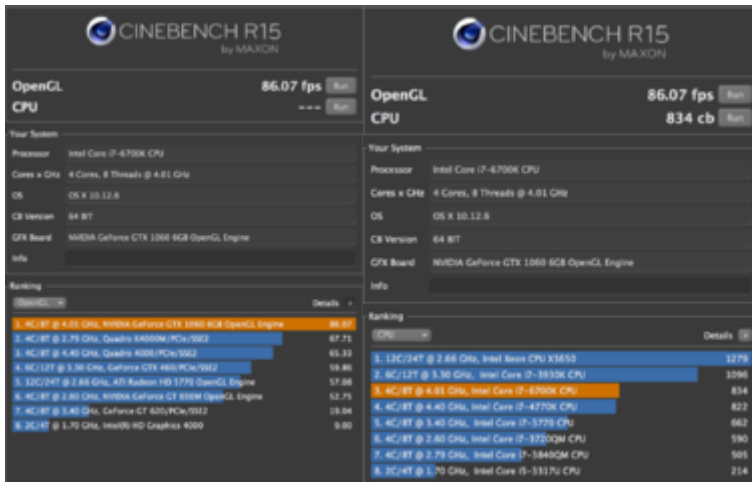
CINEBENCH R15
by MAXON

OpenGL 86.07 fps Run
CPU --- Run

Your System
Processor Intel Core i7-6700K CPU
Cores x GHz 4 Cores, 8 Threads @ 4.01 GHz
OS OS X 10.12.6
CB Version 64 BIT
GFX Board NVIDIA GeForce GTX 1060 6GB OpenGL Engine
Info

Ranking
OpenGL Details

| | |
|---|---|
| 1. 4C/8T @ 4.01 GHz, NVIDIA GeForce GTX 1060 6GB OpenGL Engine | 86.07 |
| 2. 4C/8T @ 2.79 GHz, Quadro K4000M/PCIe/SSE2 | 67.71 |
| 3. 4C/8T @ 4.40 GHz, Quadro 4000/PCIe/SSE2 | 65.33 |
| 4. 6C/12T @ 3.30 GHz, GeForce GTX 460/PCIe/SSE2 | 59.86 |
| 5. 12C/24T @ 2.66 GHz, ATI Radeon HD 5770 OpenGL Engine | 57.08 |
| 6. 4C/8T @ 2.60 GHz, NVIDIA GeForce GT 650M OpenGL Engine | 52.75 |
| 7. 4C/8T @ 3.40 GHz, GeForce GT 620/PCIe/SSE2 | 19.04 |
| 8. 2C/4T @ 1.70 GHz, Intel(R) HD Graphics 4000 | 9.00 |

CINEBENCH R15
by MAXON

OpenGL 86.07 fps Run
CPU 834 cb Run

Your System
Processor Intel Core i7-6700K CPU
Cores x GHz 4 Cores, 8 Threads @ 4.01 GHz
OS OS X 10.12.6
CB Version 64 BIT
GFX Board NVIDIA GeForce GTX 1060 6GB OpenGL Engine
Info

Ranking
CPU Details

| | |
|---|---|
| 1. 12C/24T @ 2.66 GHz, Intel Xeon CPU X5650 | 1279 |
| 2. 6C/12T @ 3.30 GHz, Intel Core i7-3930K CPU | 1096 |
| 3. 4C/8T @ 4.01 GHz, Intel Core i7-6700K CPU | 834 |
| 4. 4C/8T @ 4.40 GHz, Intel Core i7-4770K CPU | 822 |
| 5. 4C/8T @ 3.40 GHz, Intel Core i7-3770 CPU | 662 |
| 6. 4C/8T @ 2.60 GHz, Intel Core i7-3720QM CPU | 590 |
| 7. 4C/8T @ 2.79 GHz, Intel Core i7-3840QM CPU | 505 |
| 8. 2C/4T @ 1.70 GHz, Intel Core i5-3317U CPU | 214 |